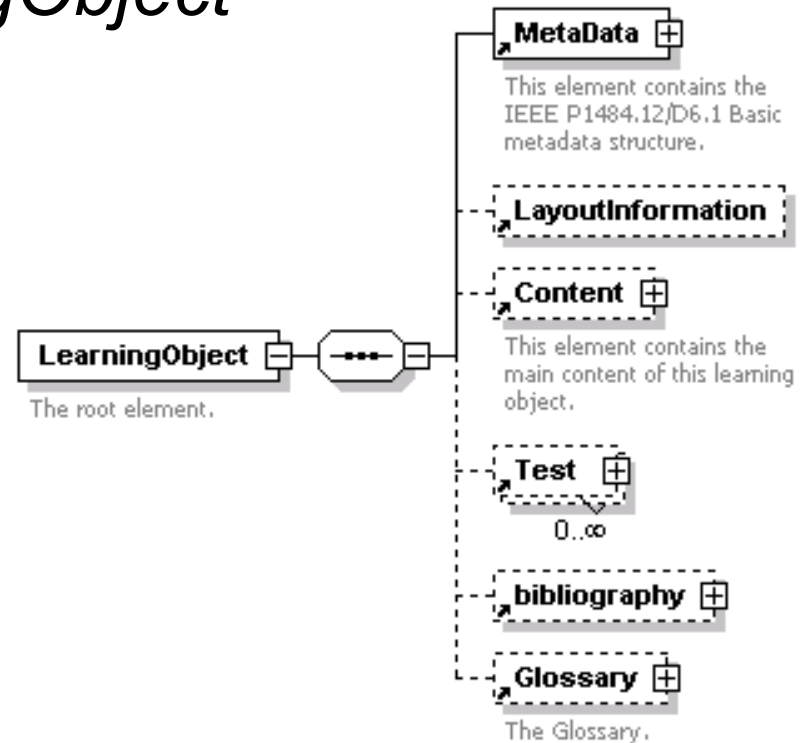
gObject

MetaData

This element contains the IEEE P1484.12/D6.1 Basic metadata structure.

LayoutInformation

Content

This element contains the main content of this learning object.

LearningObject

The root element.

Test

0..∞

bibliography

Glossary

The Glossary.